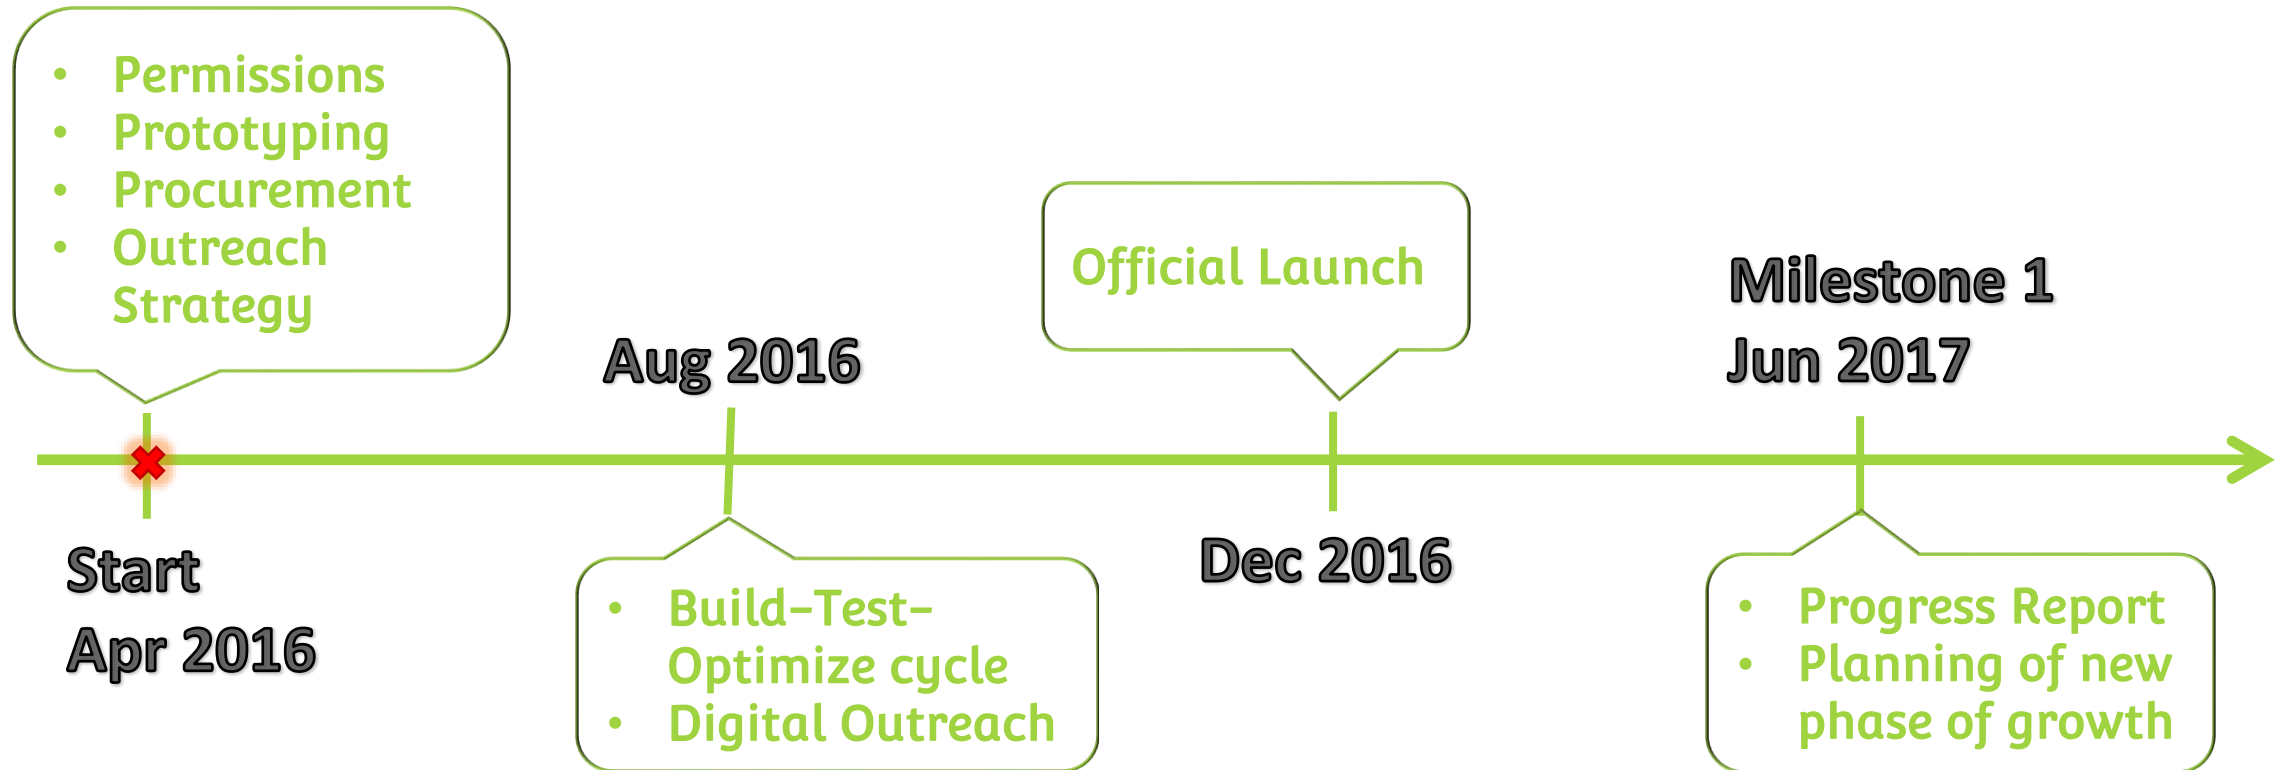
- Permissions
- Prototyping
- Procurement
- Outreach Strategy

Start
Apr 2016

Aug 2016

- Build-Test-Optimize cycle
- Digital Outreach

Official Launch

Dec 2016

Milestone 1
Jun 2017

- Progress Report
- Planning of new phase of growth